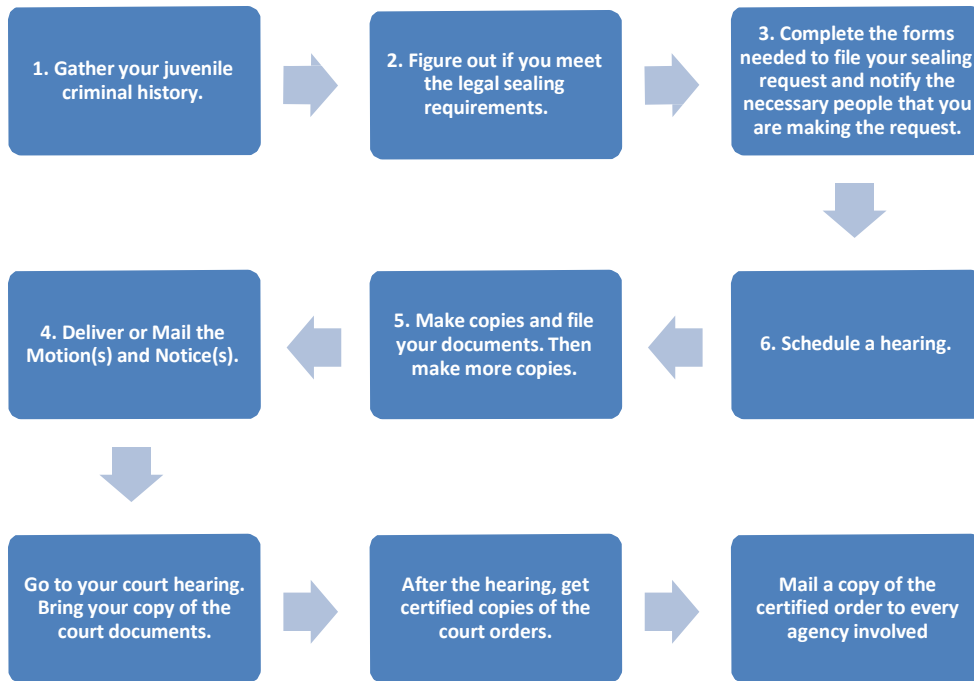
1. Gather your juvenile criminal history.

2. Figure out if you meet the legal sealing requirements.

3. Complete the forms needed to file your sealing request and notify the necessary people that you are making the request.

6. Schedule a hearing.

5. Make copies and file your documents. Then make more copies.

4. Deliver or Mail the Motion(s) and Notice(s).

Go to your court hearing. Bring your copy of the court documents.

After the hearing, get certified copies of the court orders.

Mail a copy of the certified order to every agency involved